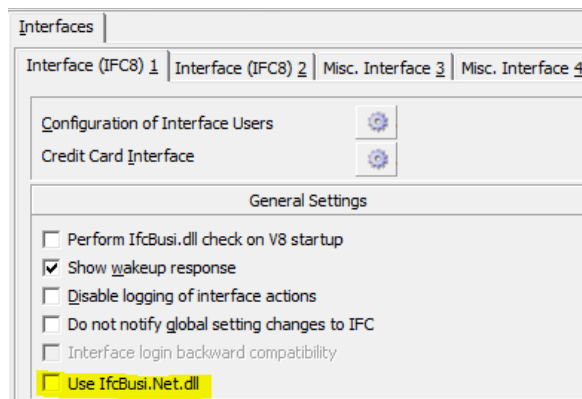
Interfaces

Interface (IFC8) 1 | Interface (IFC8) 2 | Misc. Interface 3 | Misc. Interface 4

Configuration of Interface Users
Credit Card Interface

General Settings

☐ Perform IfcBusi.dll check on V8 startup
☑ Show wakeup response
☐ Disable logging of interface actions
☐ Do not notify global setting changes to IFC
☐ Interface login backward compatibility
☐ Use IfcBusi.Net.dll